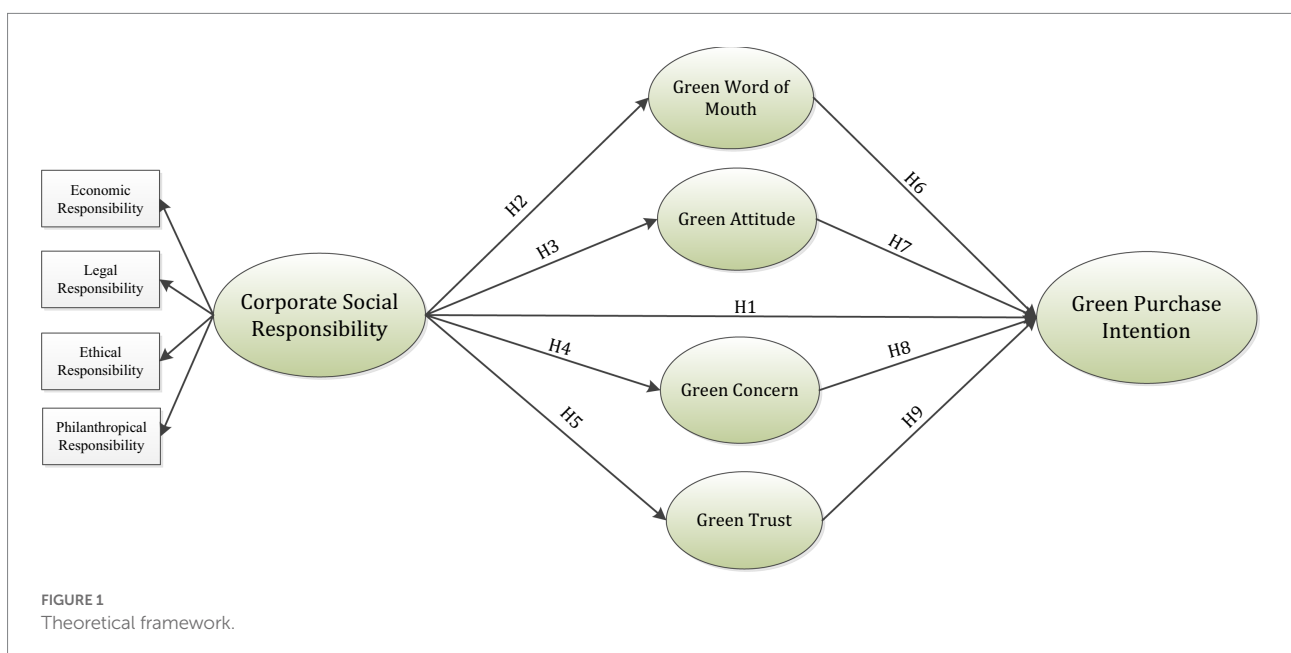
Economic Responsibility

Legal Responsibility

Ethical Responsibility

Philanthropical Responsibility

Corporate Social Responsibility

H2

H3

H1

H4

H5

Green Word of Mouth

Green Attitude

Green Concern

Green Trust

H6

H7

H8

H9

Green Purchase Intention

FIGURE 1
Theoretical framework.